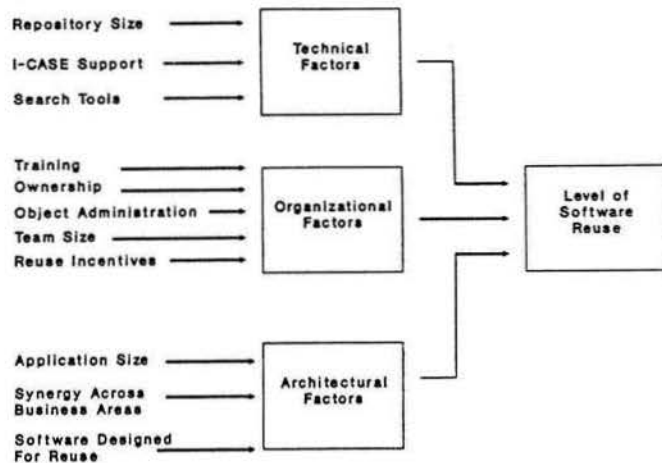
Repository Size

I-CASE Support

Search Tools

Technical Factors

Training

Ownership

Object Administration

Team Size

Reuse Incentives

Organizational Factors

Level of Software Reuse

Application Size

Synergy Across Business Areas

Software Designed For Reuse

Architectural Factors